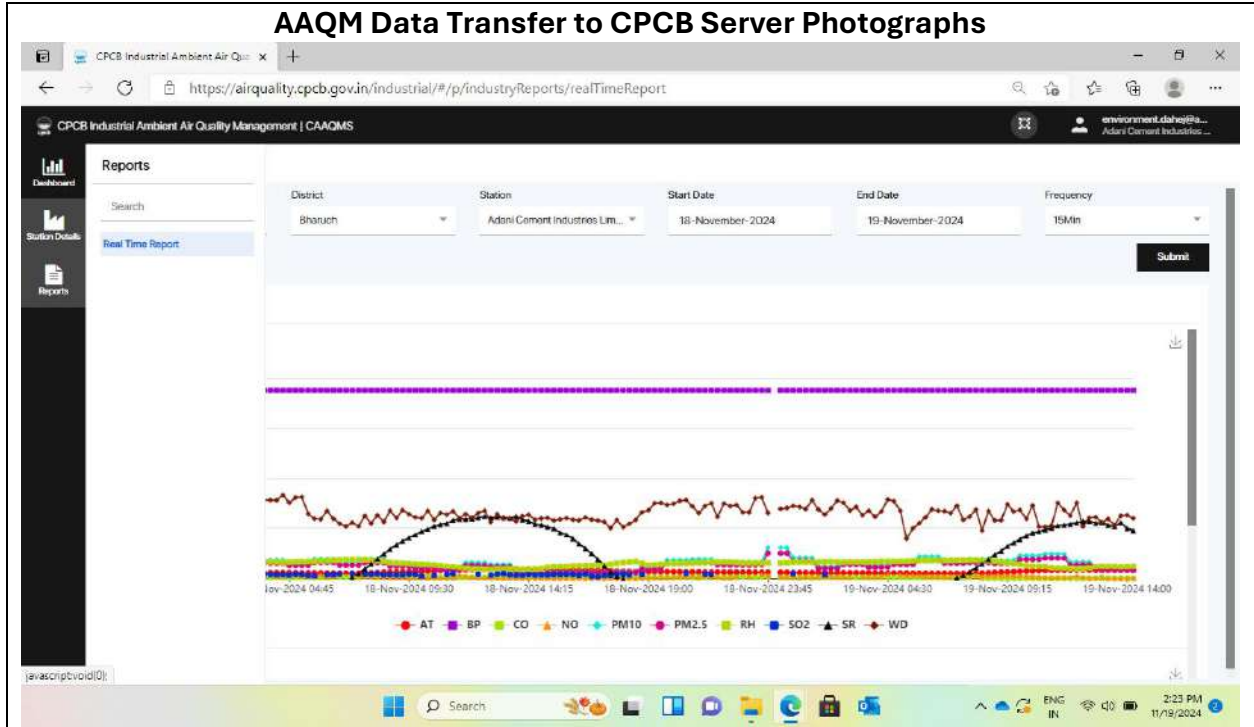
AAQM Data Transfer to CPCB Server Photographs

CPCB Industrial Ambient Air Qu ×

https://airquality.cpcb.gov.in/industrial/#/p/industryReports/realTimeReport

CPCB Industrial Ambient Air Quality Management | CAAQMS

environment.dahej@a...
Adani Cement Industries ...

Dashboard

Station Details

Reports

Reports

Search

Real Time Report

District
Bharuch

Station
Adani Cement Industries Lim...

Start Date
18-November-2024

End Date
19-November-2024

Frequency
15Min

Submit

Nov-2024 04:45 18-Nov-2024 09:30 18-Nov-2024 14:15 18-Nov-2024 19:00 18-Nov-2024 23:45 19-Nov-2024 04:30 19-Nov-2024 09:15 19-Nov-2024 14:00

AT BP CO NO PM10 PM2.5 RH SO2 SR WD

javascript:void(0);

Search

ENG IN

2:23 PM
11/19/2024